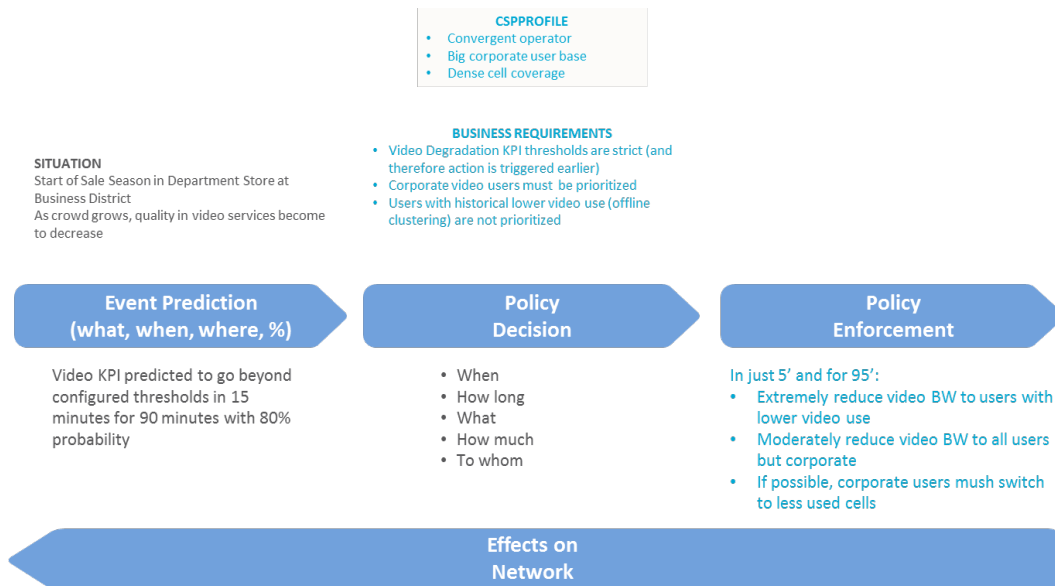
CSPPROFILE
- Convergent operator
- Big corporate user base
- Dense cell coverage

SITUATION
Start of Sale Season in Department Store at Business District
As crowd grows, quality in video services become to decrease

BUSINESS REQUIREMENTS
- Video Degradation KPI thresholds are strict (and therefore action is triggered earlier)
- Corporate video users must be prioritized
- Users with historical lower video use (offline clustering) are not prioritized

Event Prediction
(what, when, where, %)

Policy
Decision

Policy
Enforcement

Video KPI predicted to go beyond configured thresholds in 15 minutes for 90 minutes with 80% probability

- When
- How long
- What
- How much
- To whom

In just 5' and for 95':
- Extremely reduce video BW to users with lower video use
- Moderately reduce video BW to all users but corporate
- If possible, corporate users mush switch to less used cells

Effects on
Network